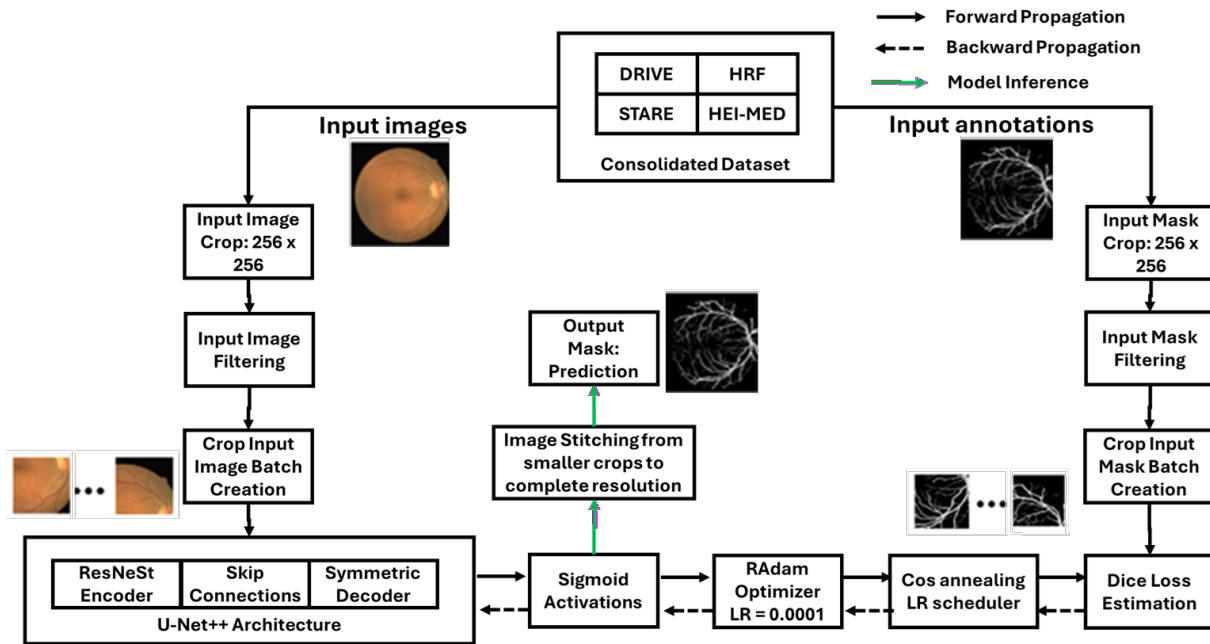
Forward Propagation
Backward Propagation
Model Inference

| DRIVE | HRF |
|---|---|
| STARE | HEI-MED |

Consolidated Dataset

Input images

Input annotations

Input Image Crop: 256 x 256

Input Image Filtering

Crop Input Image Batch Creation

Input Mask Crop: 256 x 256

Input Mask Filtering

Crop Input Mask Batch Creation

Output Mask: Prediction

Image Stitching from smaller crops to complete resolution

| ResNeSt Encoder | Skip Connections | Symmetric Decoder |
|---|---|---|

U-Net++ Architecture

Sigmoid Activations

RAdam Optimizer LR = 0.0001

Cos annealing LR scheduler

Dice Loss Estimation